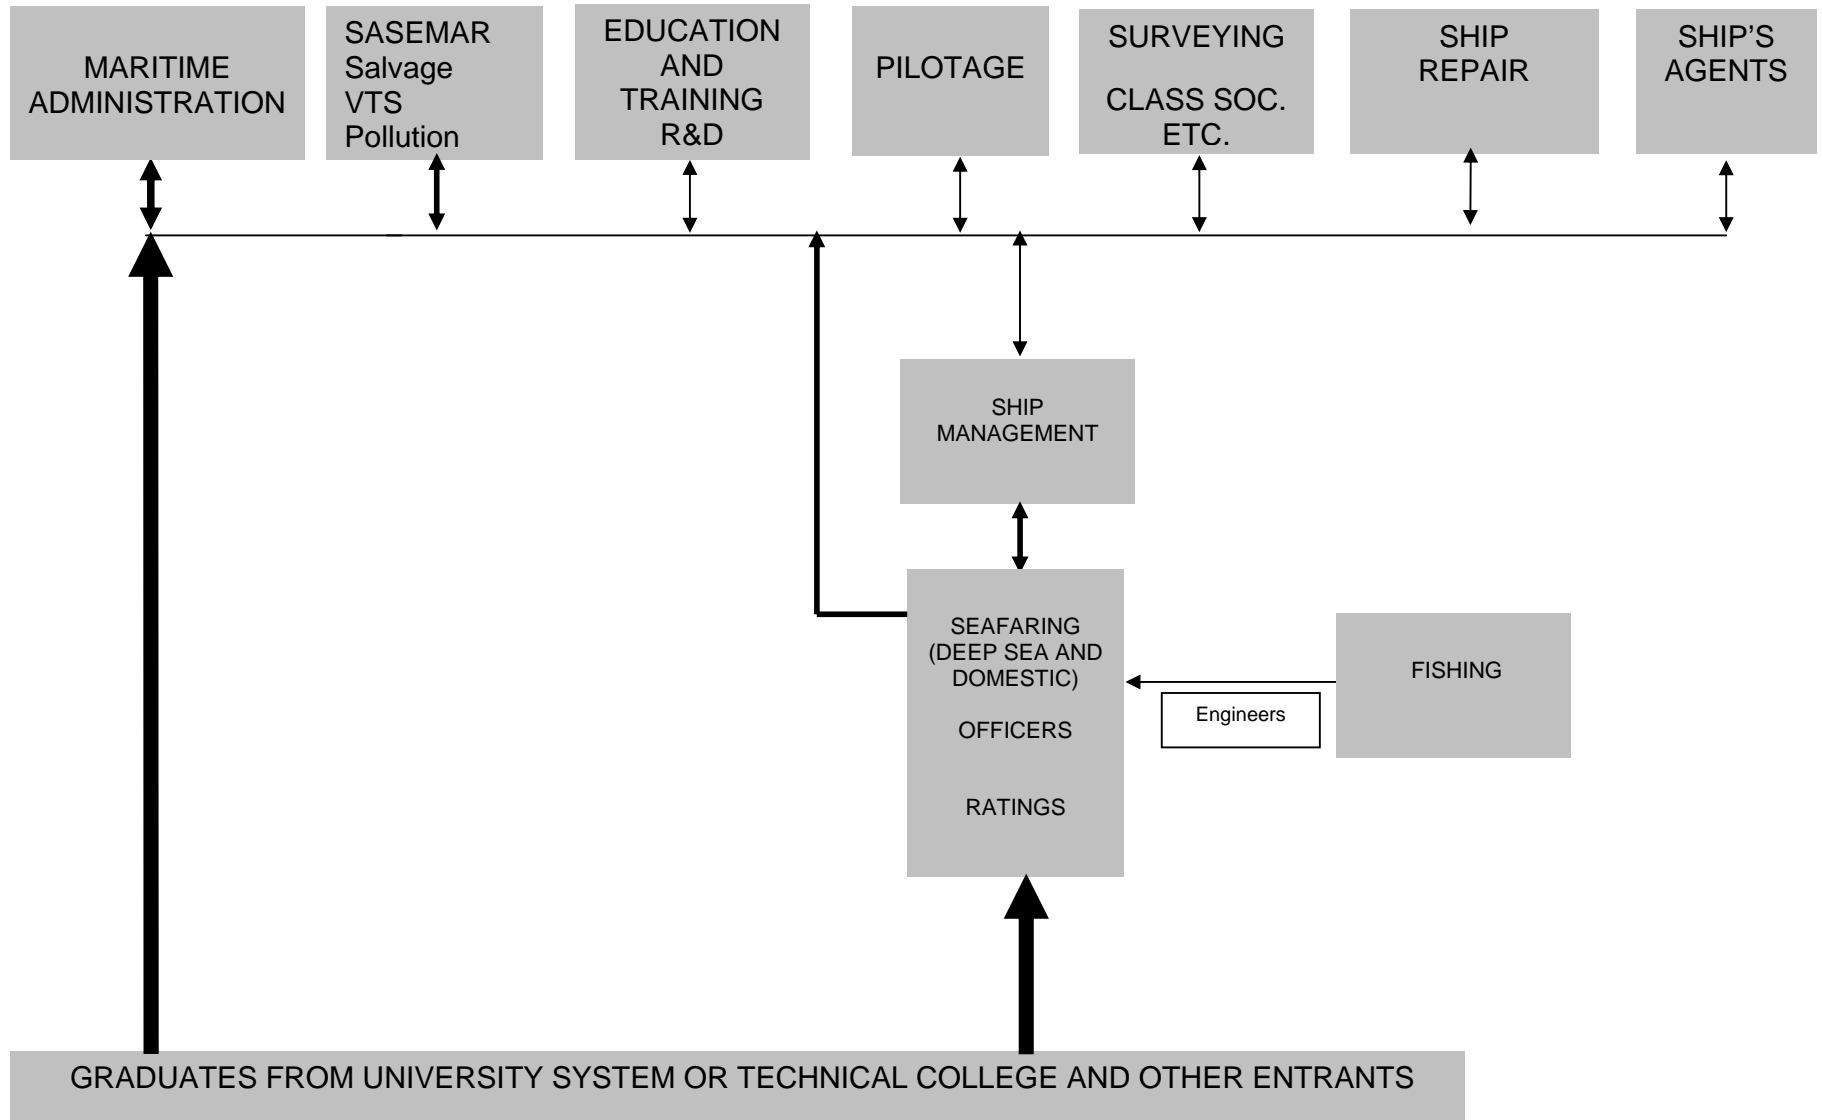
MARITIME ADMINISTRATION

SASEMAR
Salvage
VTS
Pollution

EDUCATION AND TRAINING
R&D

PILOTAGE

SURVEYING

CLASS SOC. ETC.

SHIP REPAIR

SHIP'S AGENTS

SHIP MANAGEMENT

SEAFARING (DEEP SEA AND DOMESTIC)

OFFICERS

RATINGS

FISHING

Engineers

GRADUATES FROM UNIVERSITY SYSTEM OR TECHNICAL COLLEGE AND OTHER ENTRANTS